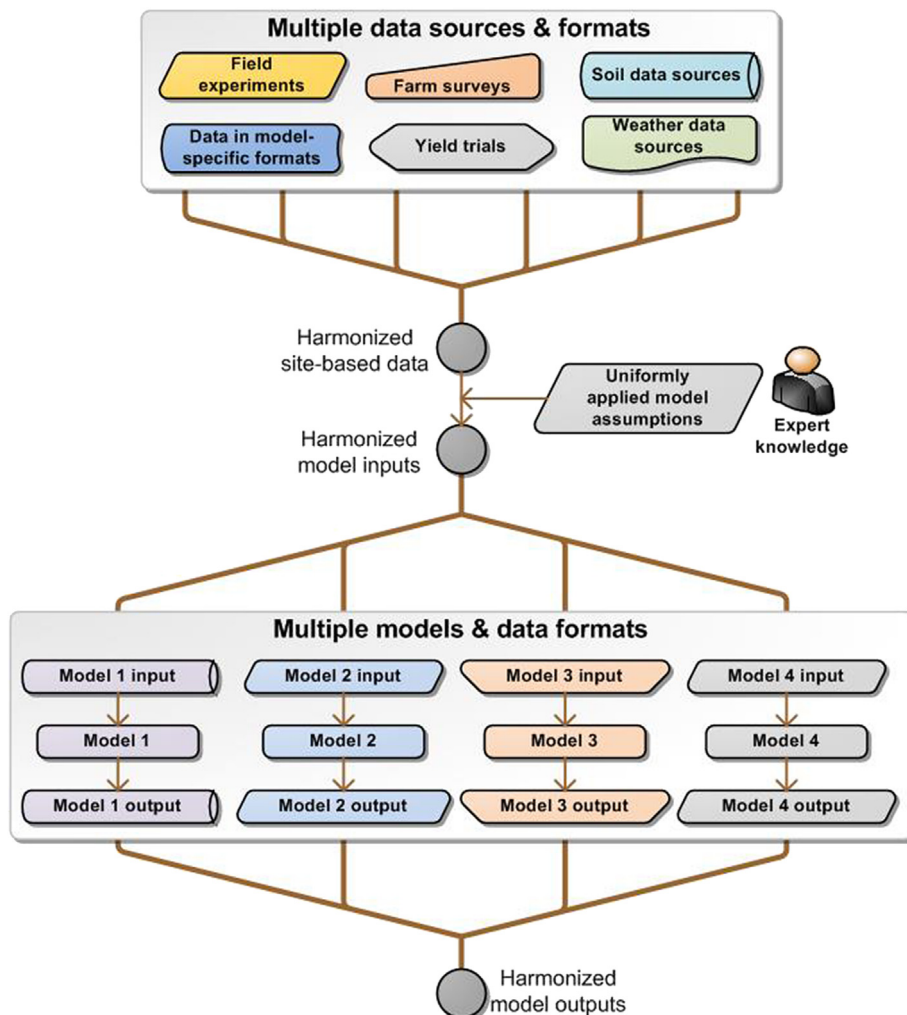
Multiple data sources & formats

Field experiments

Farm surveys

Soil data sources

Data in model-specific formats

Yield trials

Weather data sources

Harmonized site-based data

Uniformly applied model assumptions

Expert knowledge

Harmonized model inputs

Multiple models & data formats

Model 1 input

Model 2 input

Model 3 input

Model 4 input

Model 1

Model 2

Model 3

Model 4

Model 1 output

Model 2 output

Model 3 output

Model 4 output

Harmonized model outputs